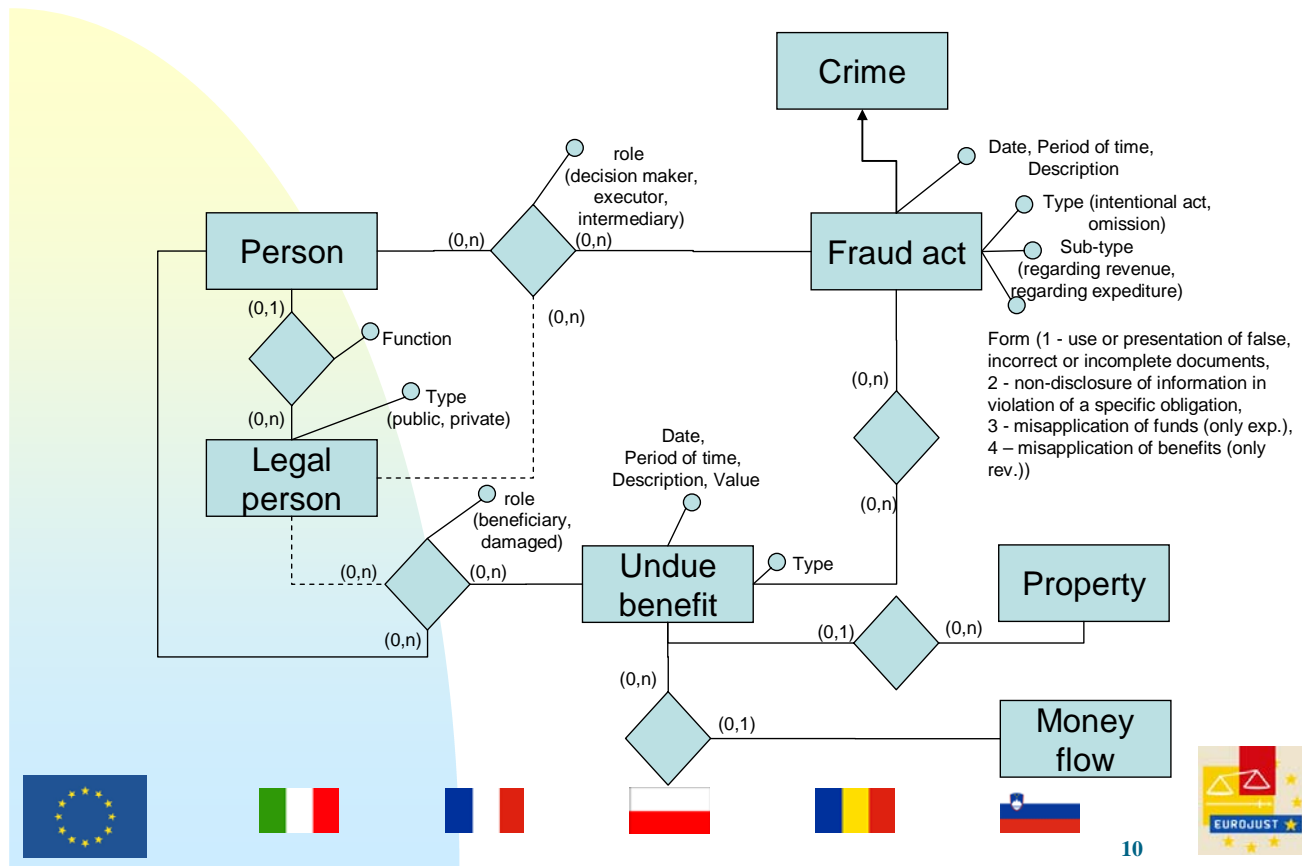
Crime

Date, Period of time, Description

role (decision maker, executor, intermediary)

Type (intentional act, omission)

Sub-type (regarding revenue, regarding expediture)

Person

(0,n)

(0,n)

Fraud act

(0,1)

(0,n)

Function

Form (1 - use or presentation of false, incorrect or incomplete documents, 2 - non-disclosure of information in violation of a specific obligation, 3 - misapplication of funds (only exp.), 4 – misapplication of benefits (only rev.))

(0,n)

(0,n)

Type (public, private)

Legal person

Date, Period of time, Description, Value

(0,n)

role (beneficiary, damaged)

(0,n)

(0,n)

Undue benefit

Type

Property

(0,n)

(0,1)

(0,n)

(0,n)

(0,1)

Money flow

EUROJUST

10